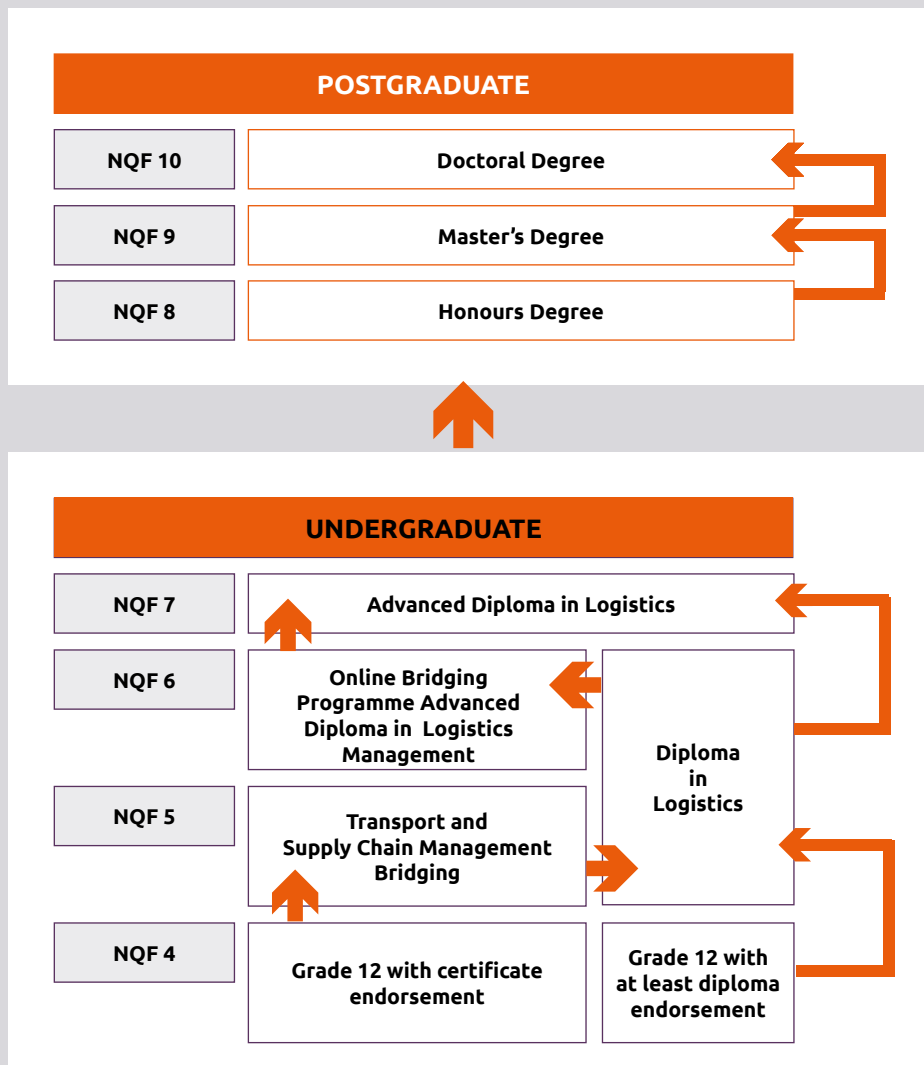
POSTGRADUATE

NQF 10
Doctoral Degree

NQF 9
Master's Degree

NQF 8
Honours Degree

UNDERGRADUATE

NQF 7
Advanced Diploma in Logistics

NQF 6
Online Bridging Programme Advanced Diploma in Logistics Management

Diploma in Logistics

NQF 5
Transport and Supply Chain Management Bridging

NQF 4
Grade 12 with certificate endorsement

Grade 12 with at least diploma endorsement